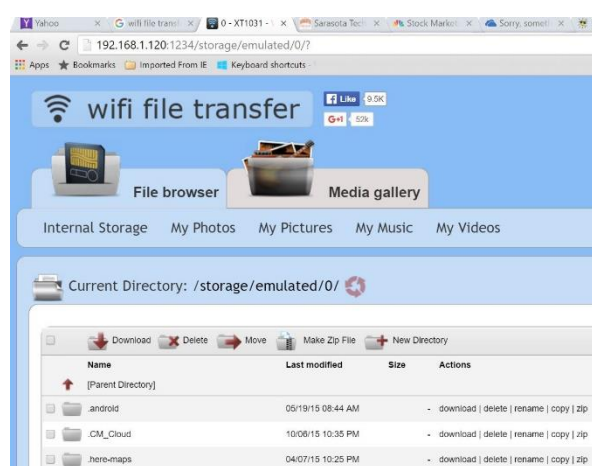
Yahoo | wifi file transf | 0 - XT1031 - | Sarasota Tech | Stock Market | Sorry, someth

192.168.1.120:1234/storage/emulated/0/?

Apps ★ Bookmarks Imported From IE Keyboard shortcuts

wifi file transfer Like 9.5K G+1 52k

File browser Media gallery

Internal Storage My Photos My Pictures My Music My Videos

Current Directory: /storage/emulated/0/

Download Delete Move Make Zip File New Directory

| Name | Last modified | Size | Actions |
|---|---|---|---|
| [Parent Directory] | | | |
| .android | 05/19/15 08:44 AM | - | download \| delete \| rename \| copy \| zip |
| .CM_Cloud | 10/06/15 10:35 PM | - | download \| delete \| rename \| copy \| zip |
| .here-maps | 04/07/15 10:25 PM | - | download \| delete \| rename \| copy \| zip |